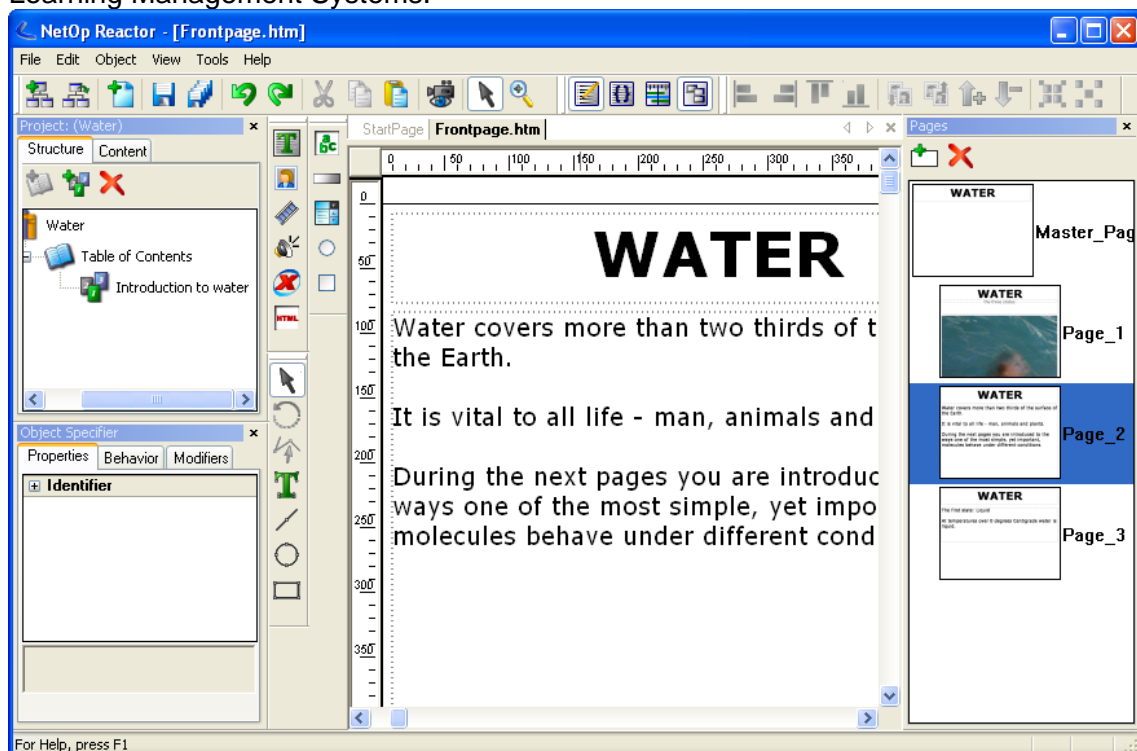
Learning Management Systems.

NetOp Reactor - [Frontpage.htm]

File Edit Object View Tools Help

Project: (Water)

Structure Content

Water

Table of Contents

Introduction to water

Object Specifier

Properties Behavior Modifiers

Identifier

StartPage Frontpage.htm

0 50 100 150 200 250 300 350

WATER

Water covers more than two thirds of t the Earth.

It is vital to all life - man, animals and

During the next pages you are introduc ways one of the most simple, yet impo molecules behave under different cond

Pages

WATER

Master_Pag

WATER

Page_1

WATER

Water covers more than two thirds of the surface of the Earth.

It is vital to all life - man, animals and plants.

During the next pages you are introduced to the ways one of the most simple, yet important, molecules behave under different conditions.

Page_2

WATER

The first state: Liquid

At temperatures over 0 degrees Centigrade water is liquid.

Page_3

For Help, press F1